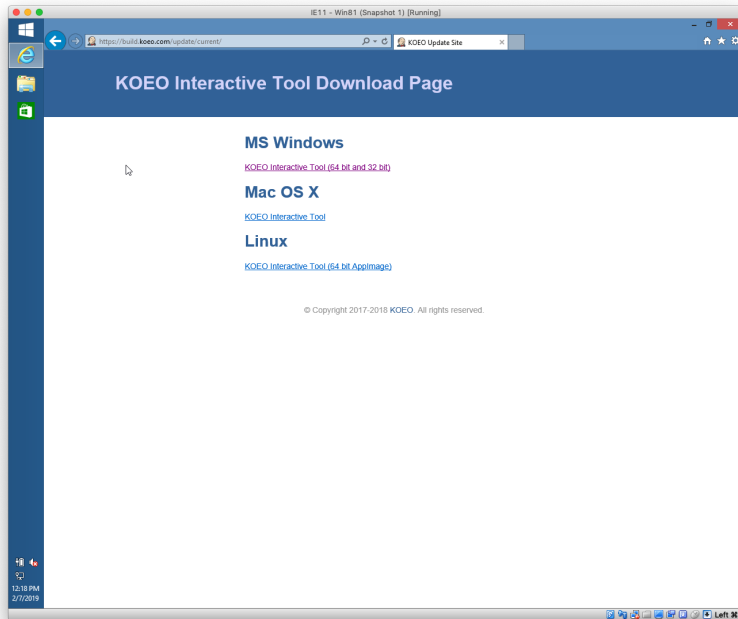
IE11 - Win81 (Snapshot 1) [Running]

https://build.koeo.com/update/current/

KOEO Update Site

KOEO Interactive Tool Download Page

MS Windows

KOEO Interactive Tool (64 bit and 32 bit)

Mac OS X

KOEO Interactive Tool

Linux

KOEO Interactive Tool (64 bit AppImage)

© Copyright 2017-2018 KOEO. All rights reserved.

12:18 PM
2/7/2019

Left ⌘